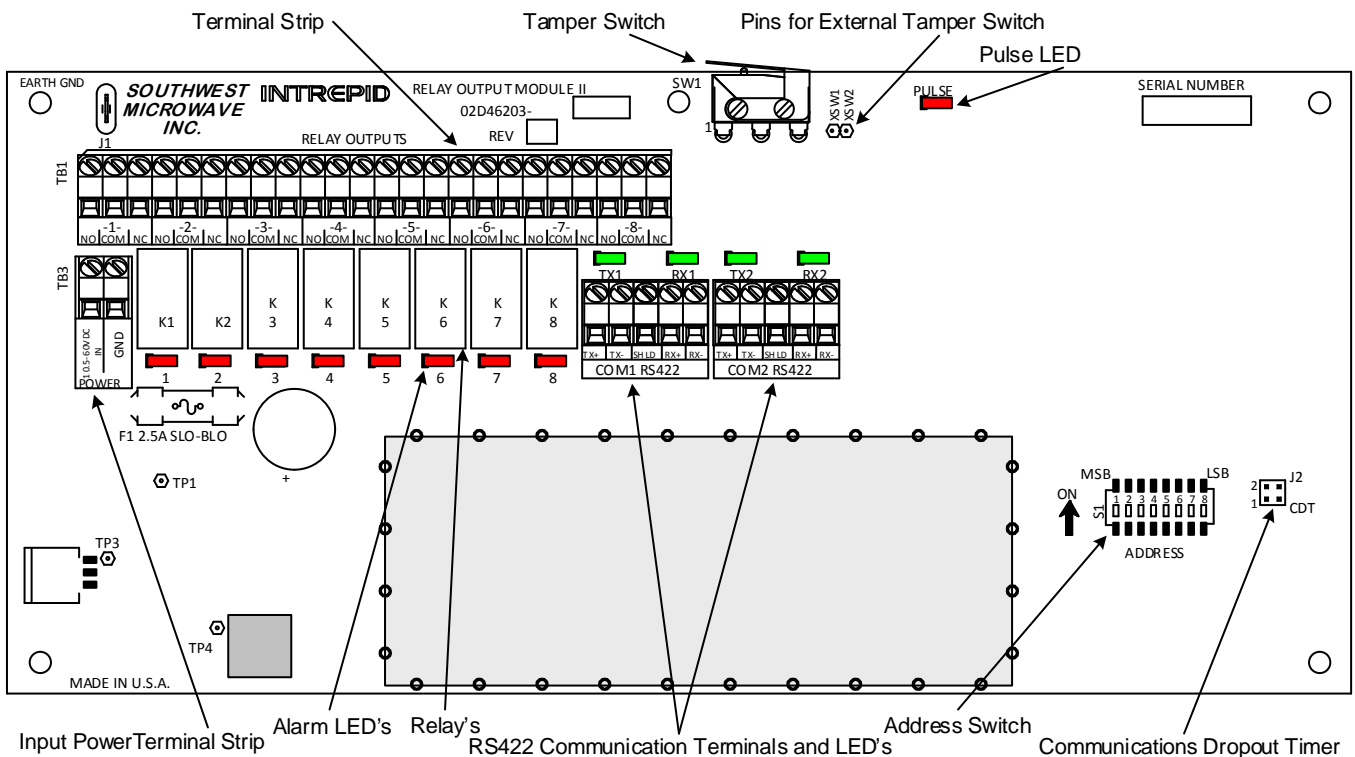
Terminal Strip
Tamper Switch
Pins for External Tamper Switch
Pulse LED

EARTH GND
SOUTHWEST MICROWAVE INC.
INTREPID
RELAY OUTPUT MODULE II
02D46203-
REV
SW1
XSW1
XSW2
PULSE
SERIAL NUMBER
J1
RELAY OUTPUTS
TB1
NO -1- COM NC NO -2- COM NC NO -3- COM NC NO -4- COM NC NO -5- COM NC NO -6- COM NC NO -7- COM NC NO -8- COM NC
TB3
K1 K2 K 3 K 4 K 5 K 6 K 7 K 8
TX1 RX1 TX2 RX2
TX+ TX- SHLD RX+ RX-
TX+ TX- SHLD RX+ RX-
COM1 RS422
COM2 RS422
10.5-60V DC IN
GND
POWER
1 2 3 4 5 6 7 8
F1 2.5A SLO-BLO
TP1
+
MSB LSB
ON
S1
1 2 3 4 5 6 7 8
ADDRESS
J2
2
1
CDT
TP3
TP4
MADE IN U.S.A.

Alarm LED's
Relay's
Address Switch
Input PowerTerminal Strip
RS422 Communication Terminals and LED's
Communications Dropout Timer